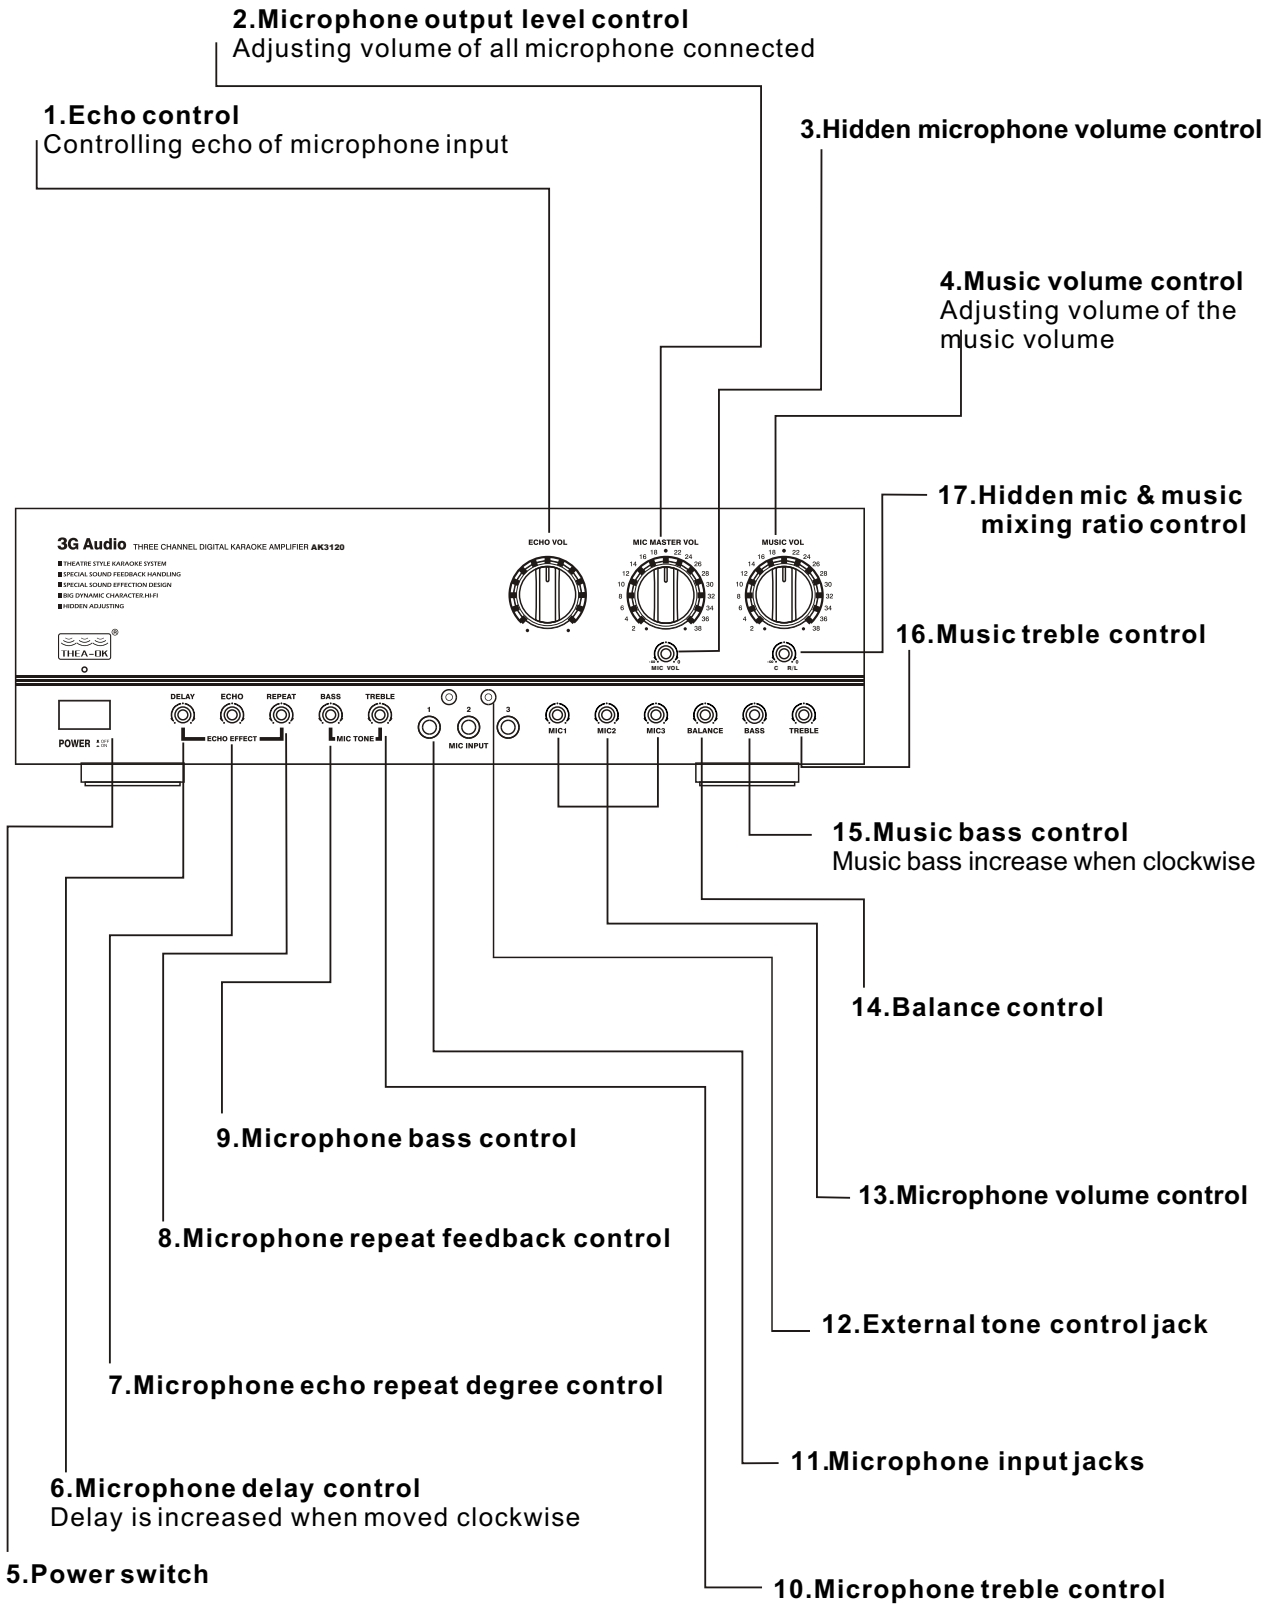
2.Microphone output level control
Adjusting volume of all microphone connected

1.Echo control
Controlling echo of microphone input

3.Hidden microphone volume control

4.Music volume control
Adjusting volume of the music volume

17.Hidden mic & music mixing ratio control

3G Audio THREE CHANNEL DIGITAL KARAOKE AMPLIFIER AK3120
THEATRE STYLE KARAOKE SYSTEM
SPECIAL SOUND FEEDBACK HANDLING
SPECIAL SOUND EFFECTION DESIGN
BIG DYNAMIC CHARACTER.HI-FI
HIDDEN ADJUSTING

THEA-OK

ECHO VOL
MIC MASTER VOL
2 4 6 8 10 12 14 16 18 22 24 26 28 30 32 34 36 38
MIC VOL
MUSIC VOL
2 4 6 8 10 12 14 16 18 22 24 26 28 30 32 34 36 38
C R/L

16.Music treble control

POWER OFF ON
DELAY ECHO REPEAT
ECHO EFFECT
BASS TREBLE
MIC TONE
1 2 3
MIC INPUT
MIC1 MIC2 MIC3 BALANCE BASS TREBLE

15.Music bass control
Music bass increase when clockwise

14.Balance control

9.Microphone bass control

13.Microphone volume control

8.Microphone repeat feedback control

12.External tone control jack

7.Microphone echo repeat degree control

11.Microphone input jacks

6.Microphone delay control
Delay is increased when moved clockwise

5.Power switch

10.Microphone treble control